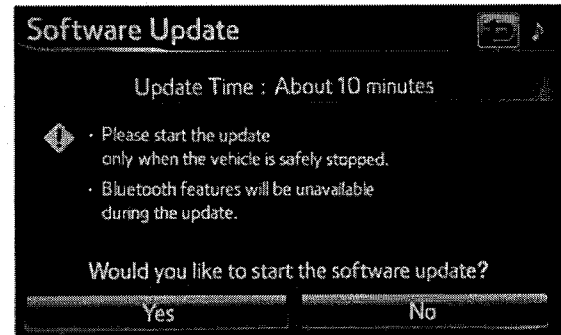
Software Update

Update Time : About 10 minutes

· Please start the update only when the vehicle is safely stopped.

· Bluetooth features will be unavailable during the update.

Would you like to start the software update?

Yes

No